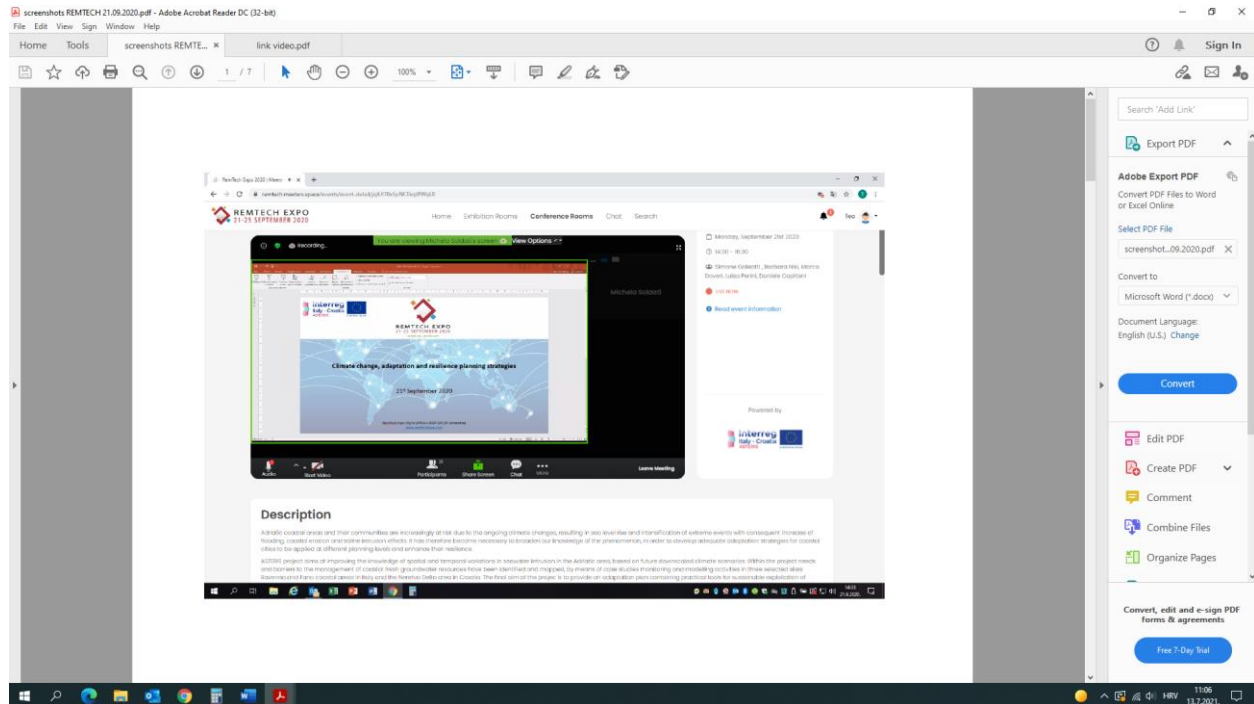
screenshots REMTECH 21.09.2020.pdf - Adobe Acrobat Reader DC (32-bit)
File Edit View Sign Window Help
Home Tools screenshots REMTE... × link video.pdf
Sign In
1 / 7 100%

REMTECH EXPO
21-25 SEPTEMBER 2020
Home Exhibition Rooms Conference Rooms Chat Search
Recording...
You are viewing Michela Soldati's screen View Options
interreg Italy - Croatia
REMTECH EXPO
Climate change, adaptation and resilience planning strategies
21st September 2020
Michela Soldati
Audio Start Video Participants Share Screen Chat More Leave Meeting
Monday, September 21st 2020
16:30 - 18:30
Simone Colantti, Barbara Nis, Marco Dovati, Luka Perini, Daniele Caprioni
LIVE NOW
Read event information
Powered by
interreg Italy - Croatia

Description
Adriatic coastal areas and their communities are increasingly at risk due to the ongoing climate changes, resulting in sea level rise and intensification of extreme events with consequent increase of flooding, coastal erosion and saline intrusion effects. It has therefore become necessary to broaden our knowledge of the phenomenon, in order to develop adequate adaptation strategies for coastal cities to be applied at different planning levels and enhance their resilience.
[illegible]

Search 'Add Link'
Export PDF
Adobe Export PDF
Convert PDF Files to Word or Excel Online
Select PDF File
screenshot...09.2020.pdf
Convert to
Microsoft Word (*.docx)
Document Language:
English (U.S.) Change
Convert
Edit PDF
Create PDF
Comment
Combine Files
Organize Pages
Convert, edit and e-sign PDF forms & agreements
Free 7-Day Trial
HRV 11:06 13.7.2021.